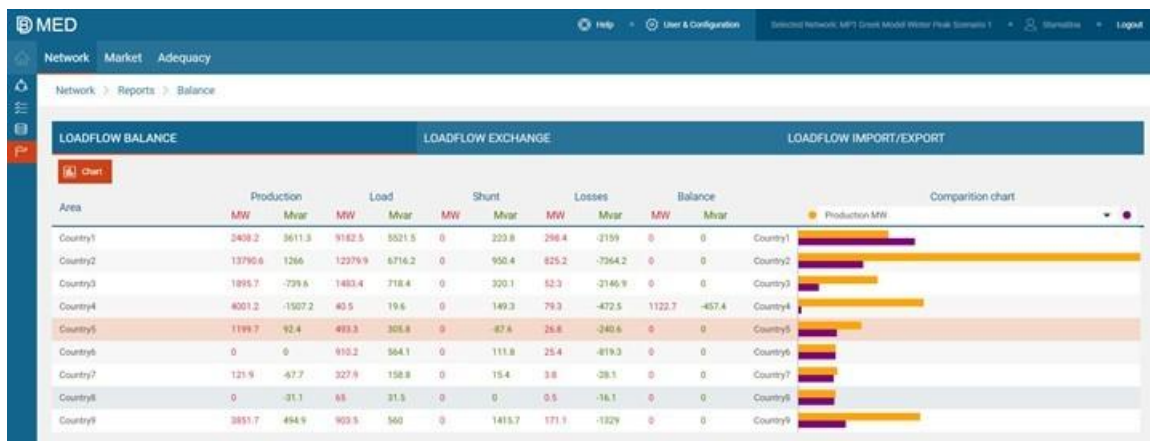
MED

Help · User & Configuration · Selected Network: MP1 Greek Model Winter Peak Scenario 1 · Stamatina · Logout

Network Market Adequacy

Network > Reports > Balance

LOADFLOW BALANCE

LOADFLOW EXCHANGE

LOADFLOW IMPORT/EXPORT

Chart

| Area | Production MW | Production Mvar | Load MW | Load Mvar | Shunt MW | Shunt Mvar | Losses MW | Losses Mvar | Balance MW | Balance Mvar |
|---|---|---|---|---|---|---|---|---|---|---|
| Country1 | 2408.2 | 3611.3 | 9182.5 | 5521.5 | 0 | 223.8 | 298.4 | -2159 | 0 | 0 |
| Country2 | 13790.6 | 1266 | 12379.9 | 6716.2 | 0 | 950.4 | 625.2 | -7364.2 | 0 | 0 |
| Country3 | 1895.7 | -739.6 | 1483.4 | 718.4 | 0 | 320.1 | 52.3 | -2146.9 | 0 | 0 |
| Country4 | 4001.2 | -1507.2 | 40.5 | 19.6 | 0 | 149.3 | 79.3 | -472.5 | 1122.7 | -457.4 |
| Country5 | 1199.7 | 92.4 | 493.3 | 305.8 | 0 | -87.6 | 26.8 | -240.6 | 0 | 0 |
| Country6 | 0 | 0 | 910.2 | 564.1 | 0 | 111.8 | 25.4 | -819.3 | 0 | 0 |
| Country7 | 121.9 | -67.7 | 327.9 | 158.8 | 0 | 15.4 | 3.8 | -28.1 | 0 | 0 |
| Country8 | 0 | -31.1 | 65 | 31.5 | 0 | 0 | 0.5 | -16.1 | 0 | 0 |
| Country9 | 3851.7 | 494.9 | 903.5 | 560 | 0 | 1415.7 | 171.1 | -1329 | 0 | 0 |

Comparition chart

Production MW

Country1
Country2
Country3
Country4
Country5
Country6
Country7
Country8
Country9